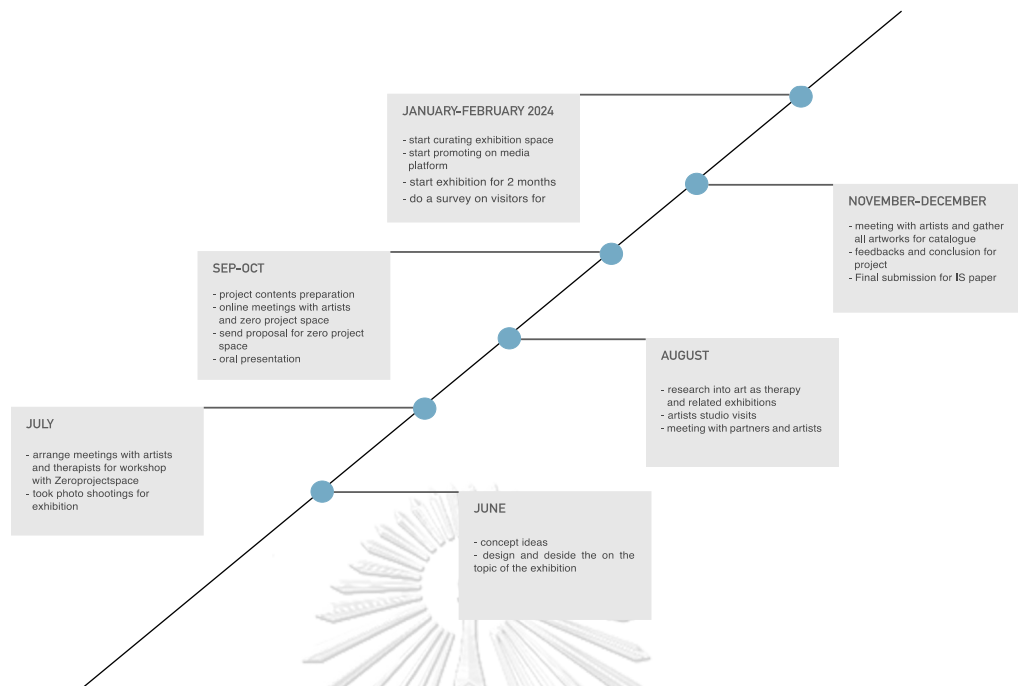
JANUARY-FEBRUARY 2024

- start curating exhibition space
- start promoting on media platform
- start exhibition for 2 months
- do a survey on visitors for

NOVEMBER-DECEMBER

- meeting with artists and gather all artworks for catalogue
- feedbacks and conclusion for project
- Final submission for IS paper

SEP-OCT

- project contents preparation
- online meetings with artists and zero project space
- send proposal for zero project space
- oral presentation

AUGUST

- research into art as therapy and related exhibitions
- artists studio visits
- meeting with partners and artists

JULY

- arrange meetings with artists and therapists for workshop with Zeroprojectspace
- took photo shootings for exhibition

JUNE

- concept ideas
- design and deside the on the topic of the exhibition